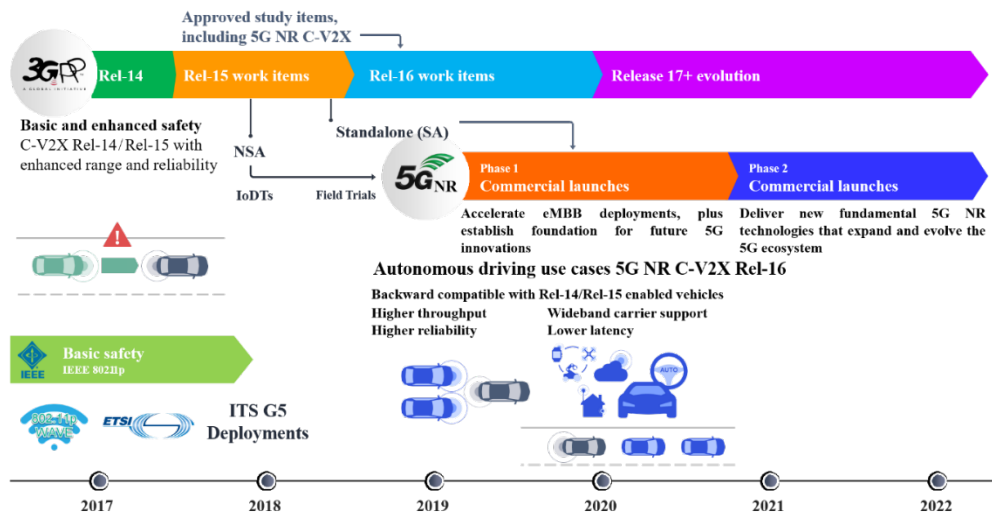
Approved study items, including 5G NR C-V2X

3GPP
A GLOBAL INITIATIVE

Rel-14

Rel-15 work items

Rel-16 work items

Release 17+ evolution

Basic and enhanced safety
C-V2X Rel-14/Rel-15 with enhanced range and reliability

NSA

Standalone (SA)

IoDTs

Field Trials

5G NR

Phase 1
Commercial launches

Phase 2
Commercial launches

Accelerate eMBB deployments, plus establish foundation for future 5G innovations

Deliver new fundamental 5G NR technologies that expand and evolve the 5G ecosystem

Autonomous driving use cases 5G NR C-V2X Rel-16

Backward compatible with Rel-14/Rel-15 enabled vehicles

Higher throughput
Higher reliability

Wideband carrier support
Lower latency

AUTO

IEEE

Basic safety
IEEE 802.11p

802.11p WAVE

ETSI

ITS G5
Deployments

2017

2018

2019

2020

2021

2022